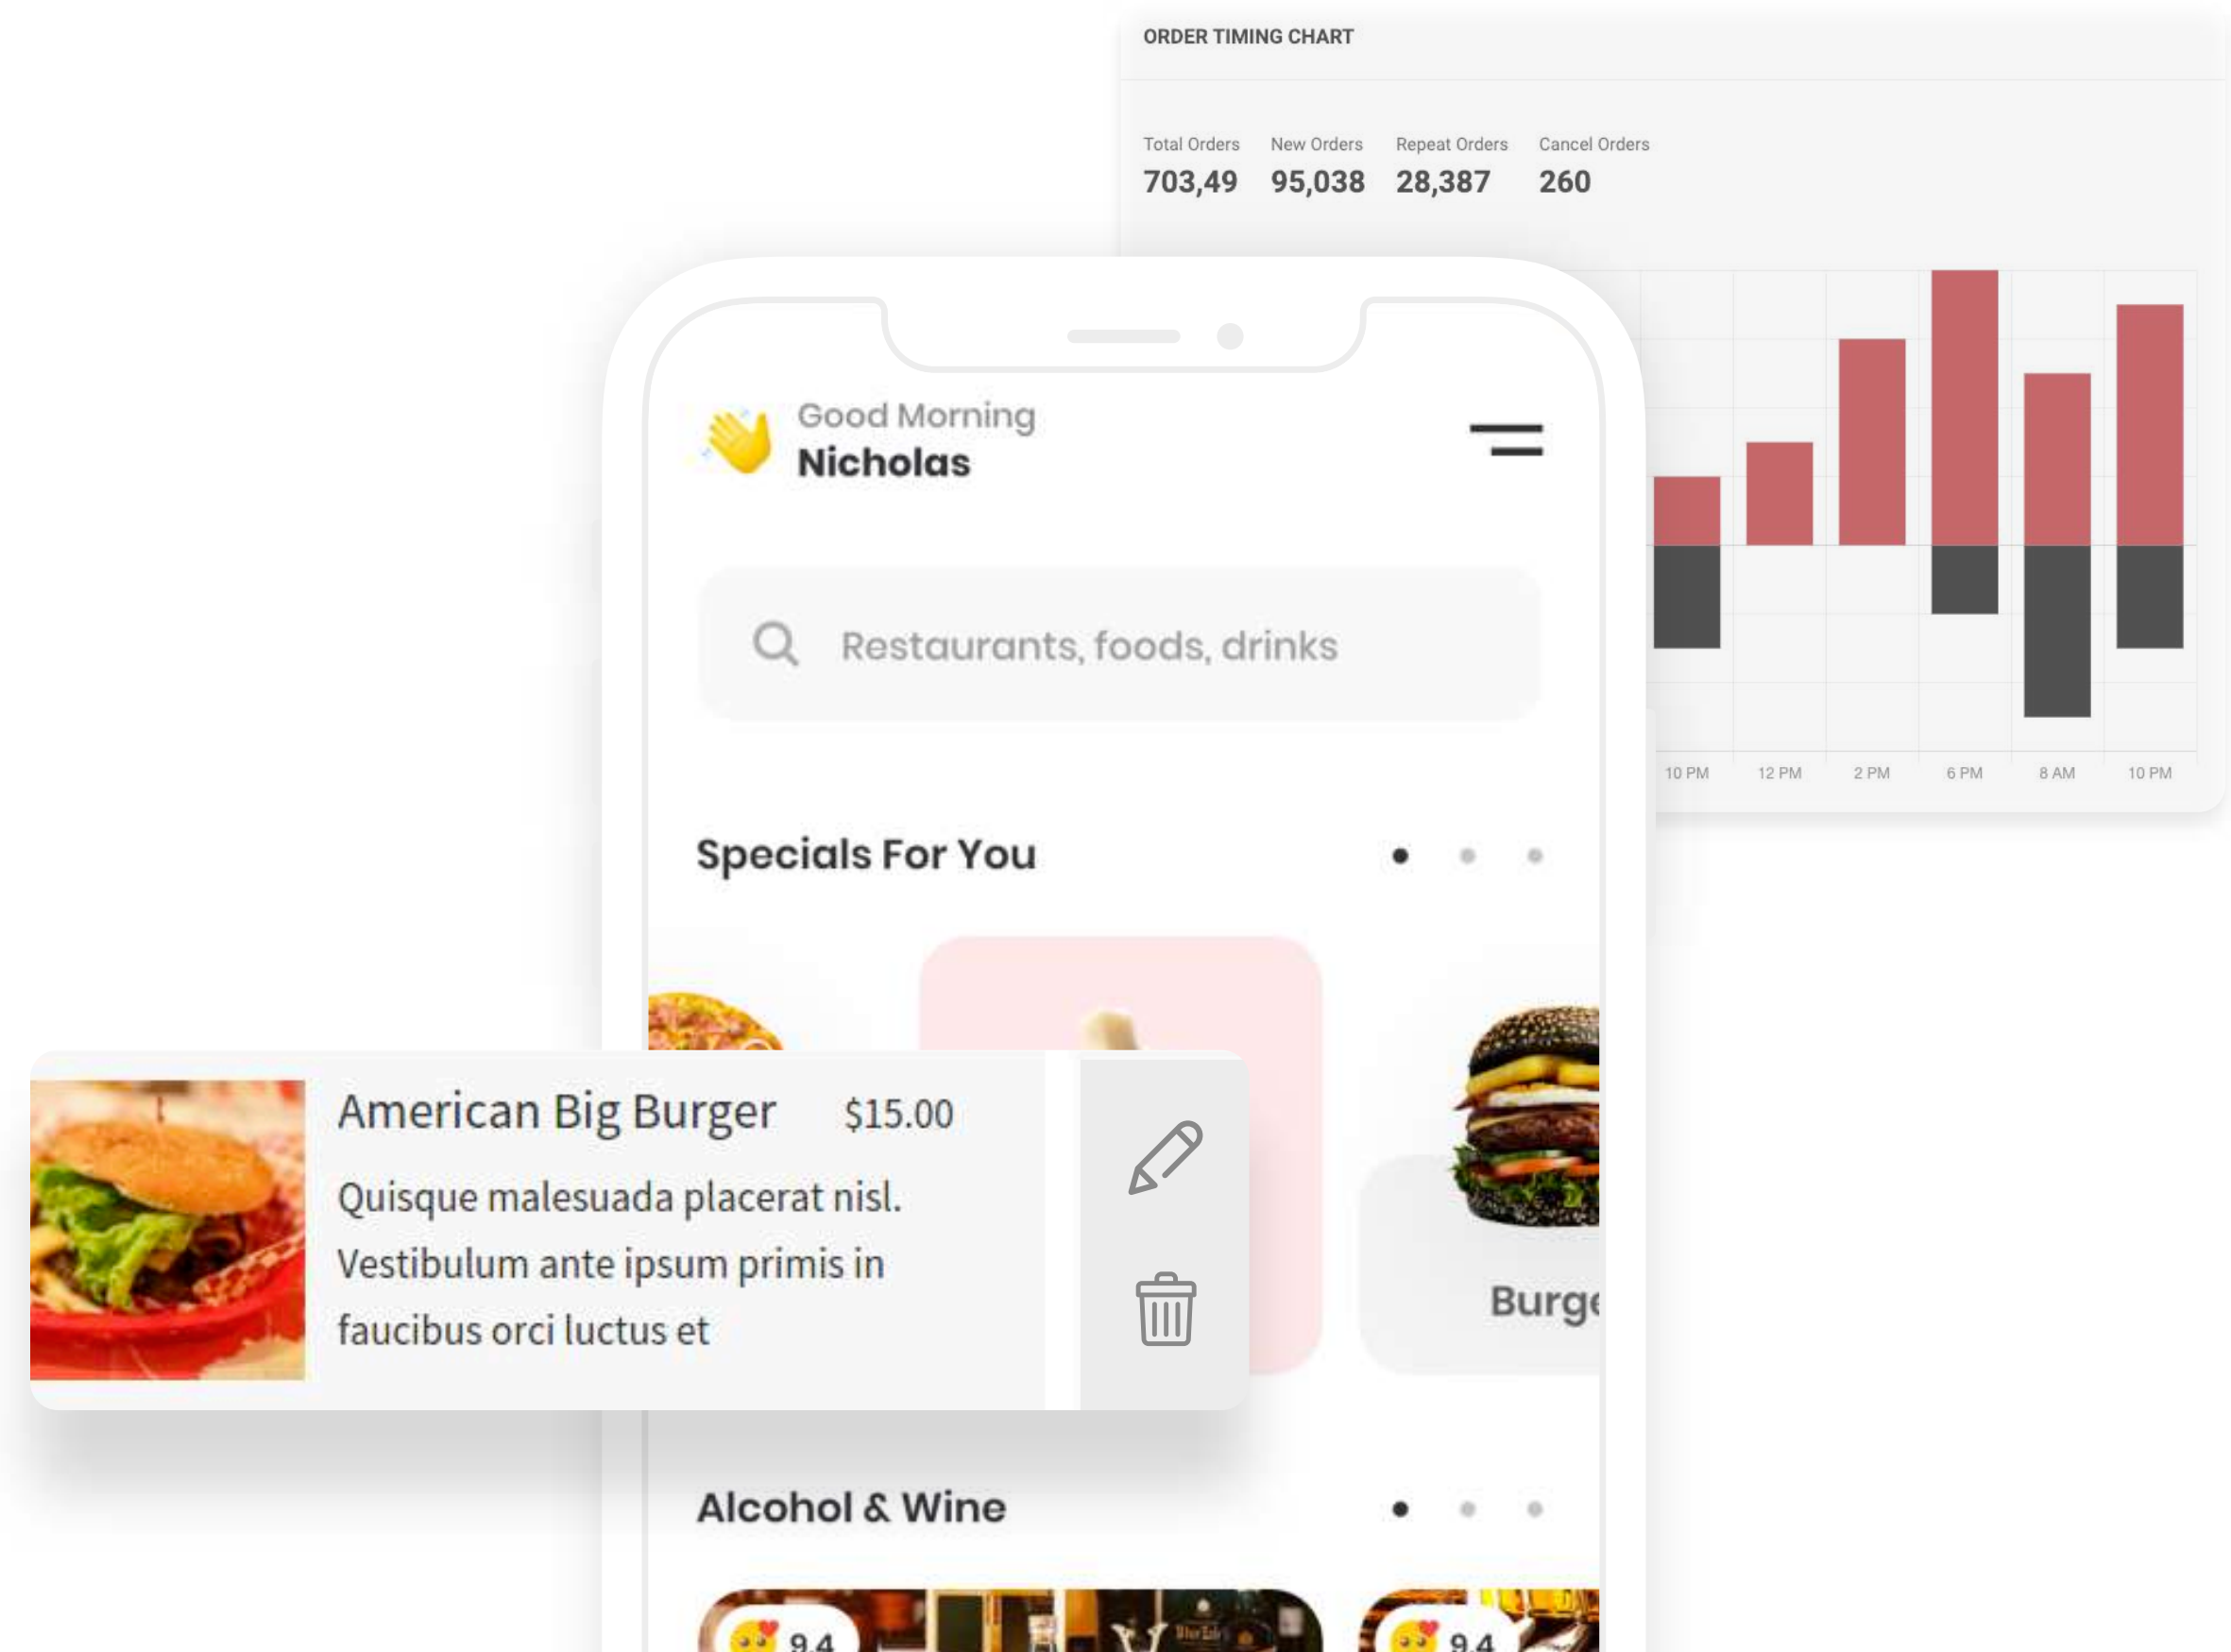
ORDER TIMING CHART

Total Orders
703,49

New Orders
95,038

Repeat Orders
28,387

Cancel Orders
260

10 PM 12 PM 2 PM 6 PM 8 AM 10 PM

Good Morning
Nicholas

Restaurants, foods, drinks

Specials For You

American Big Burger $15.00
Quisque malesuada placerat nisl. Vestibulum ante ipsum primis in faucibus orci luctus et

Burg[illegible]

Alcohol & Wine

9.4

9.4